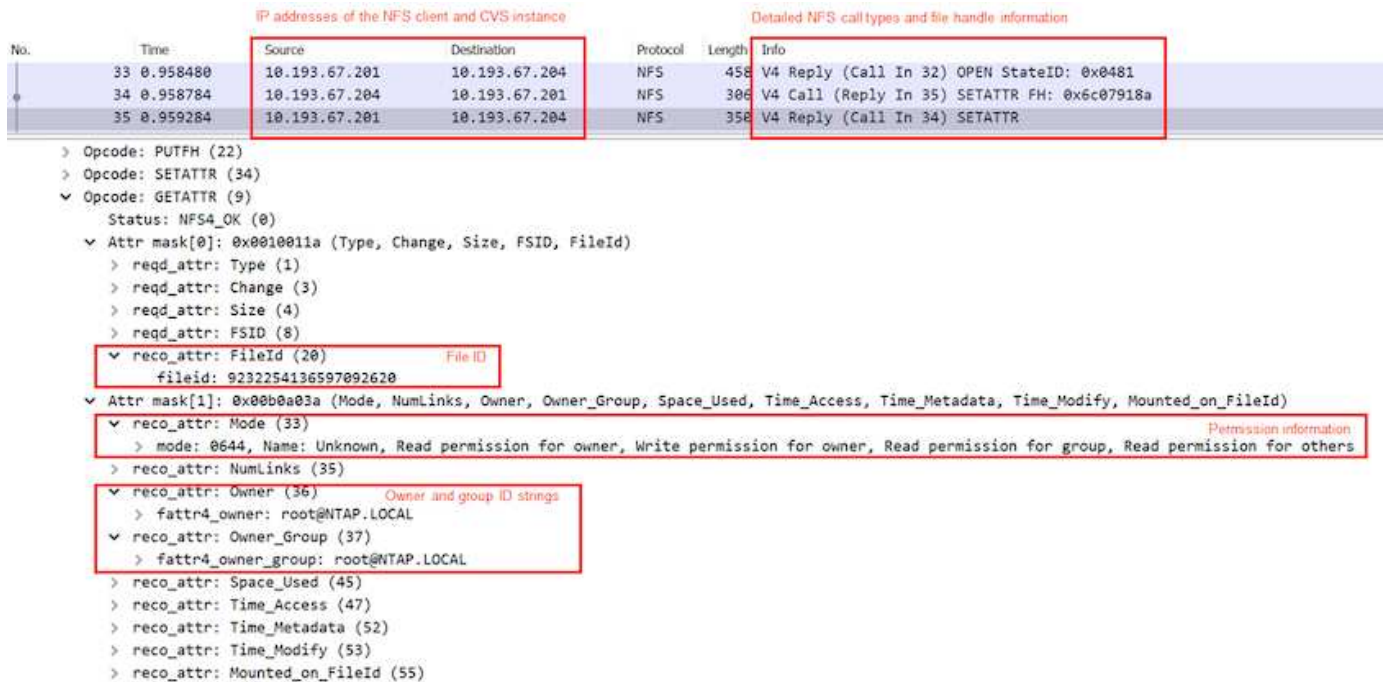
IP addresses of the NFS client and CVS instance

Detailed NFS call types and file handle information

| No. | Time | Source | Destination | Protocol | Length | Info |
|---|---|---|---|---|---|---|
| | 33 0.958480 | 10.193.67.201 | 10.193.67.204 | NFS | 458 | V4 Reply (Call In 32) OPEN StateID: 0x0481 |
| | 34 0.958784 | 10.193.67.204 | 10.193.67.201 | NFS | 306 | V4 Call (Reply In 35) SETATTR FH: 0x6c07918a |
| | 35 0.959284 | 10.193.67.201 | 10.193.67.204 | NFS | 350 | V4 Reply (Call In 34) SETATTR |

> Opcode: PUTFH (22)
> Opcode: SETATTR (34)
v Opcode: GETATTR (9)
Status: NFS4_OK (0)
v Attr mask[0]: 0x0010011a (Type, Change, Size, FSID, FileId)
> reqd_attr: Type (1)
> reqd_attr: Change (3)
> reqd_attr: Size (4)
> reqd_attr: FSID (8)
v reco_attr: FileId (20)
File ID
fileid: 9232254136597092620
v Attr mask[1]: 0x00b0a03a (Mode, NumLinks, Owner, Owner_Group, Space_Used, Time_Access, Time_Metadata, Time_Modify, Mounted_on_FileId)
v reco_attr: Mode (33)
Permission information
> mode: 0644, Name: Unknown, Read permission for owner, Write permission for owner, Read permission for group, Read permission for others
> reco_attr: NumLinks (35)
v reco_attr: Owner (36)
Owner and group ID strings
> fattr4_owner: root@NTAP.LOCAL
v reco_attr: Owner_Group (37)
> fattr4_owner_group: root@NTAP.LOCAL
> reco_attr: Space_Used (45)
> reco_attr: Time_Access (47)
> reco_attr: Time_Metadata (52)
> reco_attr: Time_Modify (53)
> reco_attr: Mounted_on_FileId (55)